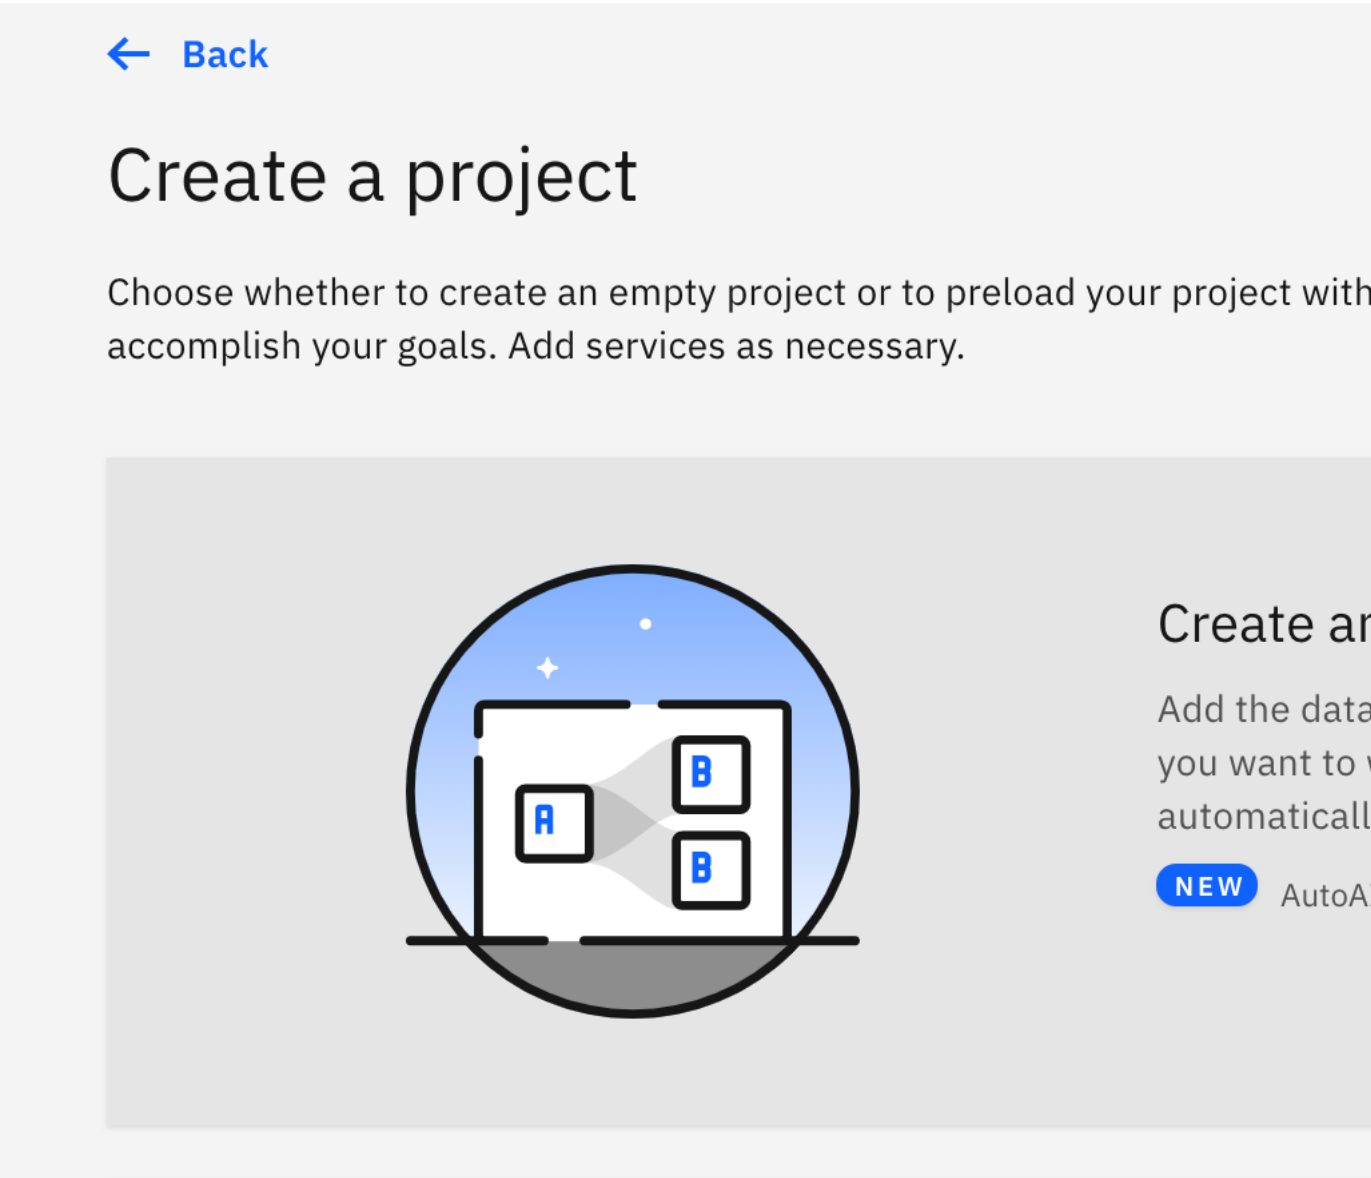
Back

Create a project

Choose whether to create an empty project or to preload your project with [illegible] accomplish your goals. Add services as necessary.

A
B
B

Create ar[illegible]

Add the data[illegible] you want to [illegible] automaticall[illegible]

NEW AutoA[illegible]